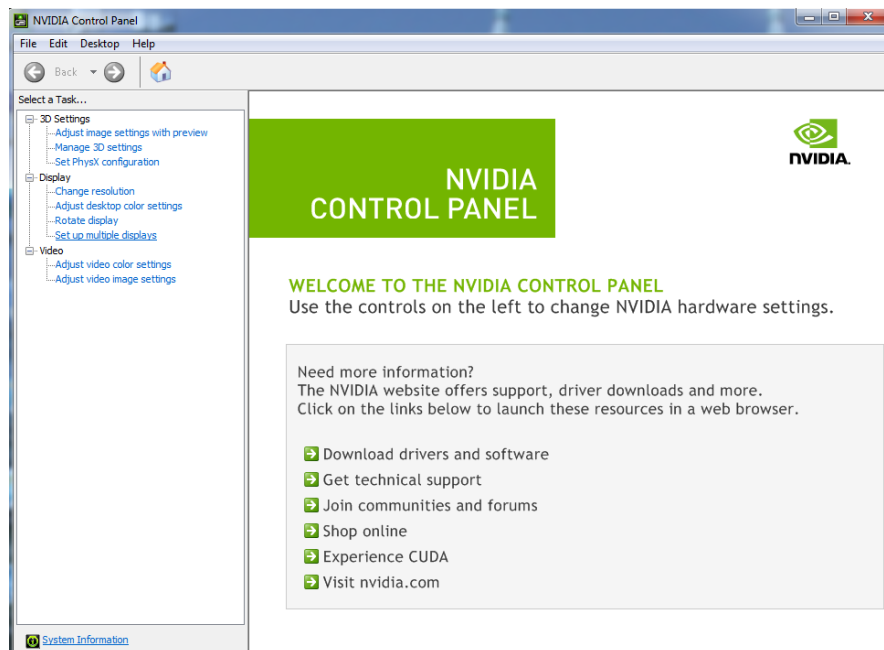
NVIDIA Control Panel

File Edit Desktop Help

Back

Select a Task...

3D Settings
Adjust image settings with preview
Manage 3D settings
Set PhysX configuration
Display
Change resolution
Adjust desktop color settings
Rotate display
Set up multiple displays
Video
Adjust video color settings
Adjust video image settings

System Information

NVIDIA CONTROL PANEL

NVIDIA.

WELCOME TO THE NVIDIA CONTROL PANEL
Use the controls on the left to change NVIDIA hardware settings.

Need more information?
The NVIDIA website offers support, driver downloads and more.
Click on the links below to launch these resources in a web browser.

Download drivers and software
Get technical support
Join communities and forums
Shop online
Experience CUDA
Visit nvidia.com